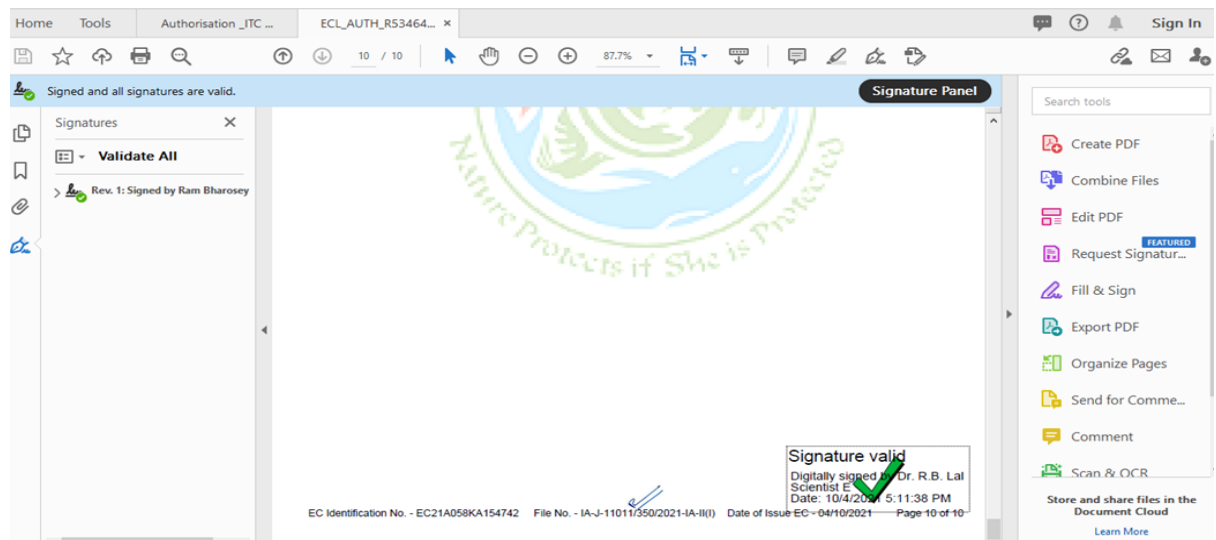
Home Tools Authorisation _ITC ... ECL_AUTH_R53464... ×

Sign In

10 / 10 87.7%

Signed and all signatures are valid.

Signature Panel

Signatures ×

Validate All

Rev. 1: Signed by Ram Bharosey

Nature Protects if She is Protected

Signature valid
Digitally signed by Dr. R.B. Lal
Scientist E
Date: 10/4/2021 5:11:38 PM

EC Identification No. - EC21A058KA154742 File No. - IA-J-11011/350/2021-IA-II(I) Date of Issue EC - 04/10/2021 Page 10 of 10

Search tools

Create PDF

Combine Files

Edit PDF

FEATURED

Request Signatur...

Fill & Sign

Export PDF

Organize Pages

Send for Comme...

Comment

Scan & OCR

Store and share files in the Document Cloud

Learn More